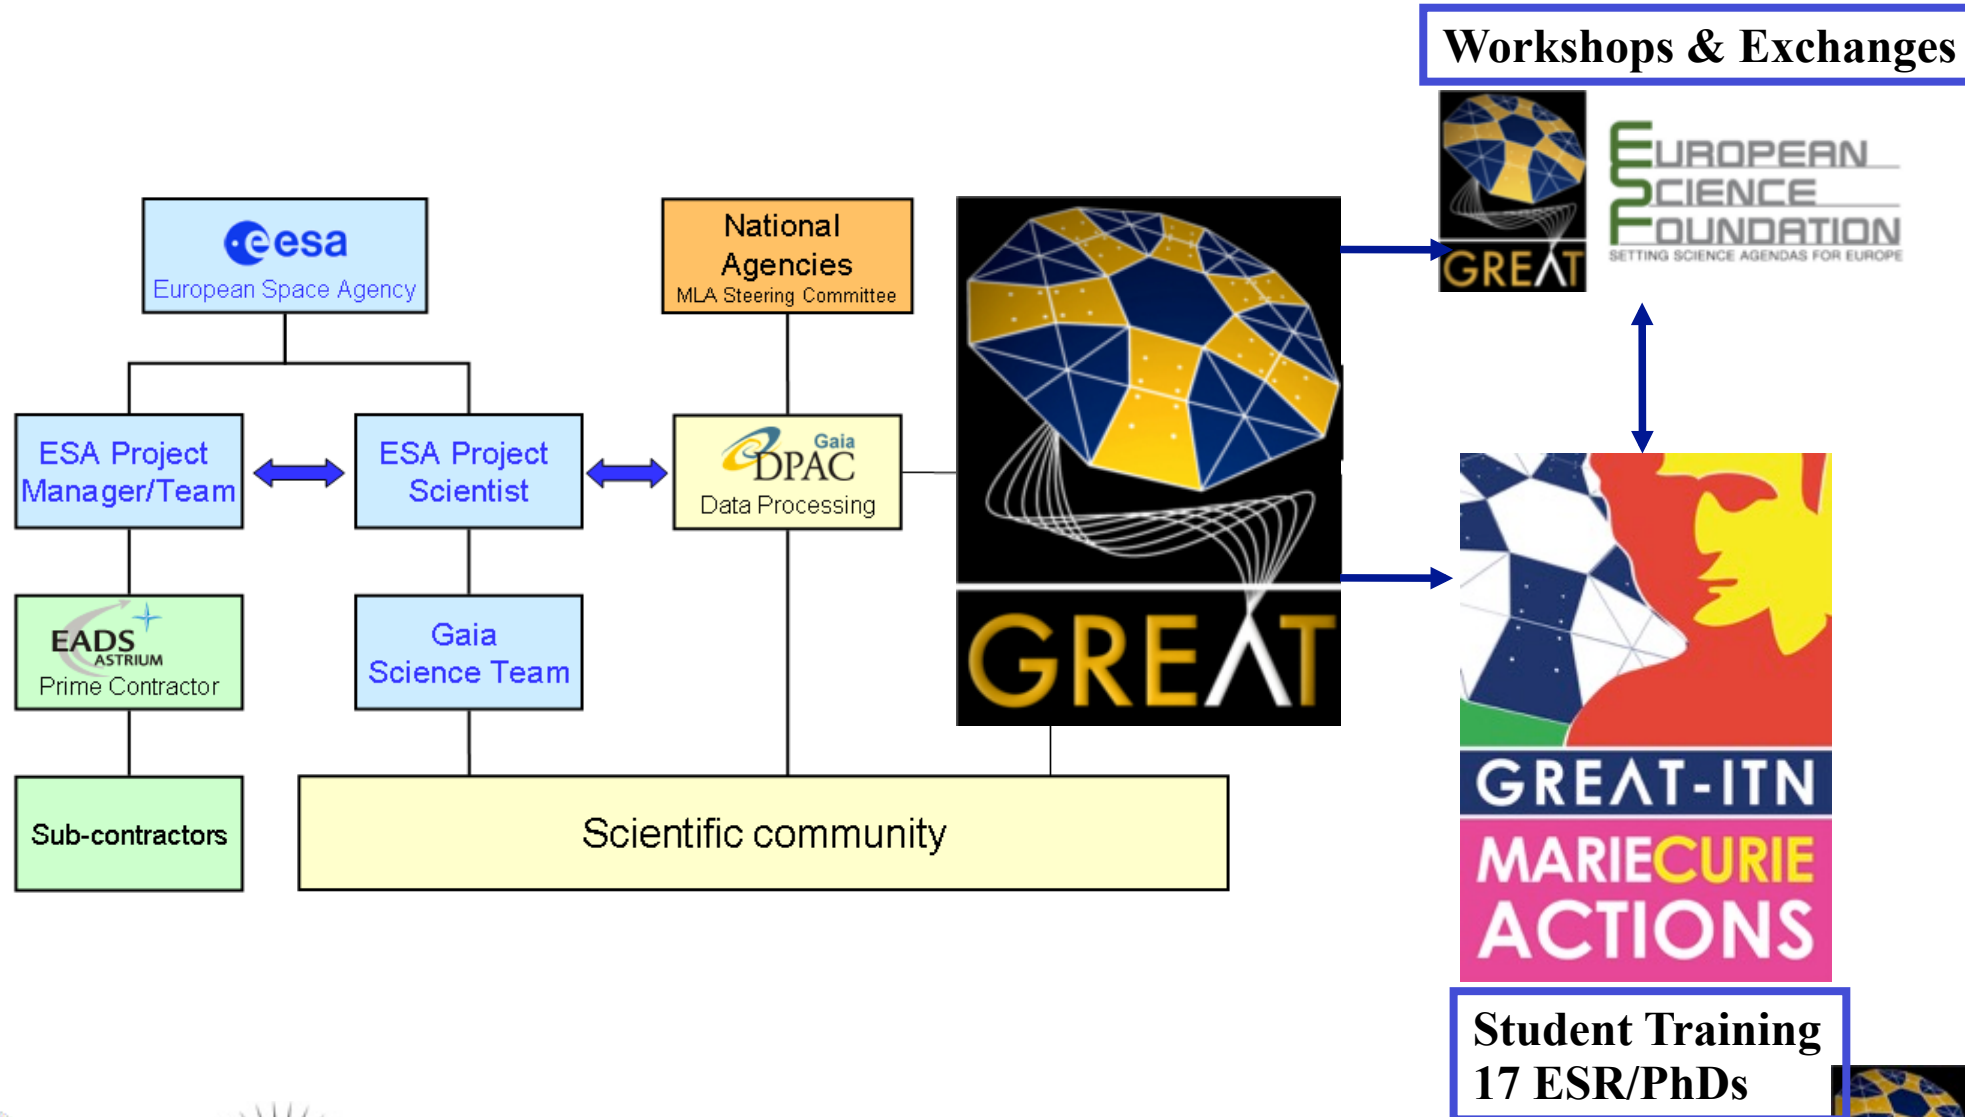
Workshops & Exchanges

esa
European Space Agency

National Agencies
MLA Steering Committee

GREAT

EUROPEAN SCIENCE FOUNDATION
SETTING SCIENCE AGENDAS FOR EUROPE

GREAT

ESA Project Manager/Team

ESA Project Scientist

Gaia DPAC
Data Processing

EADS ASTRIUM
Prime Contractor

Gaia Science Team

Sub-contractors

Scientific community

GREAT-ITN
MARIECURIE ACTIONS

Student Training
17 ESR/PhDs